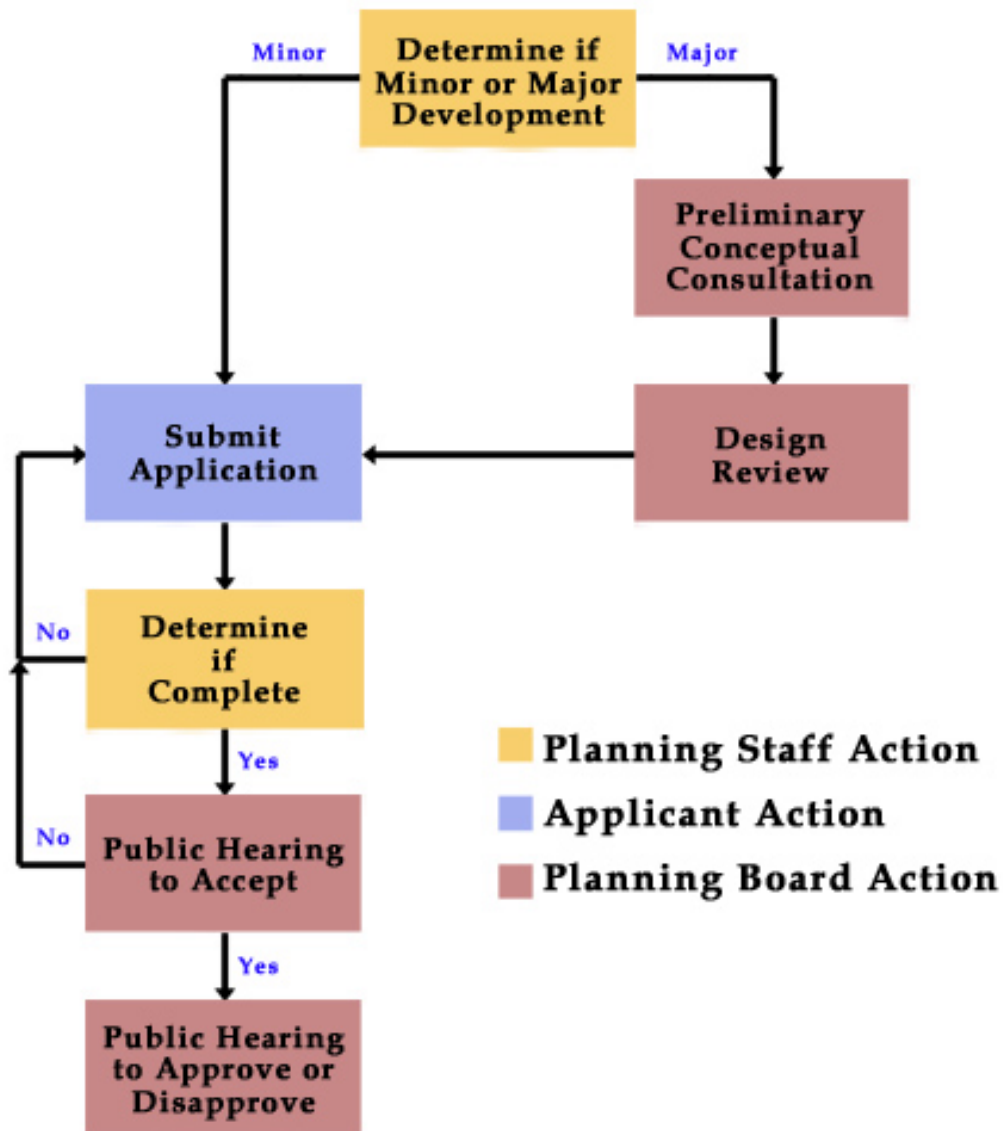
Minor

Determine if Minor or Major Development

Major

Preliminary Conceptual Consultation

Submit Application

Design Review

No

Determine if Complete

Yes

No

Public Hearing to Accept

Yes

Public Hearing to Approve or Disapprove

Planning Staff Action

Applicant Action

Planning Board Action